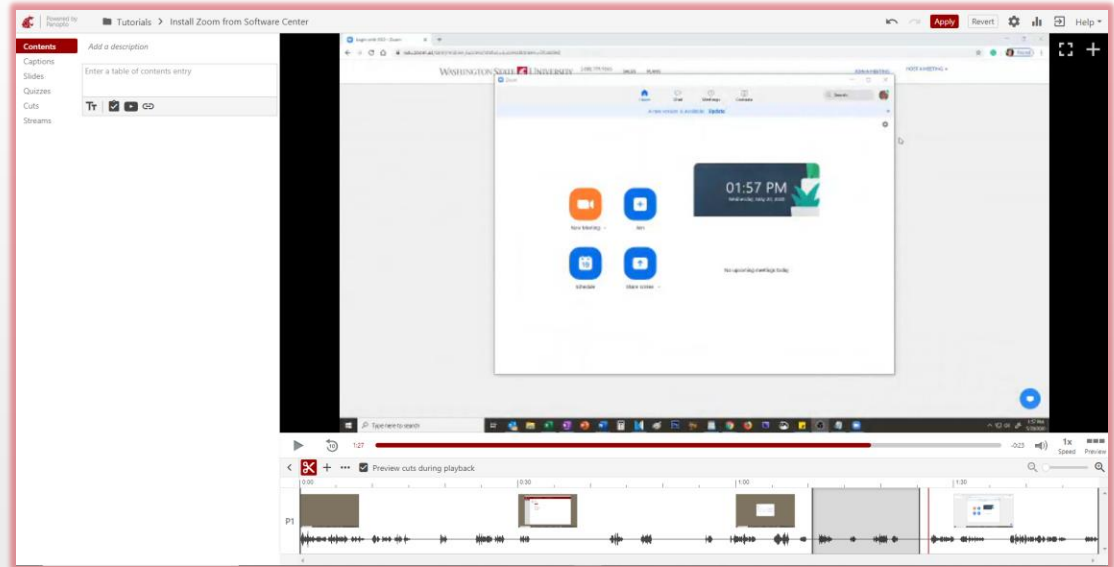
Powered by Panopto

Tutorials > Install Zoom from Software Center

Apply Revert Help

Contents
Captions
Slides
Quizzes
Cuts
Streams

Add a description

Enter a table of contents entry

WASHINGTON STATE UNIVERSITY

HOST MEETING

Home Chat Meetings Contacts

Search

A new version is available. Update

01:57 PM

Wednesday, May 20, 2020

New Meeting

Join

Schedule

Share screen

No upcoming meetings today

Type here to search

1:27

-0:23

1x
Speed

Preview

Preview cuts during playback

0:00

0:30

1:00

1:30

P1